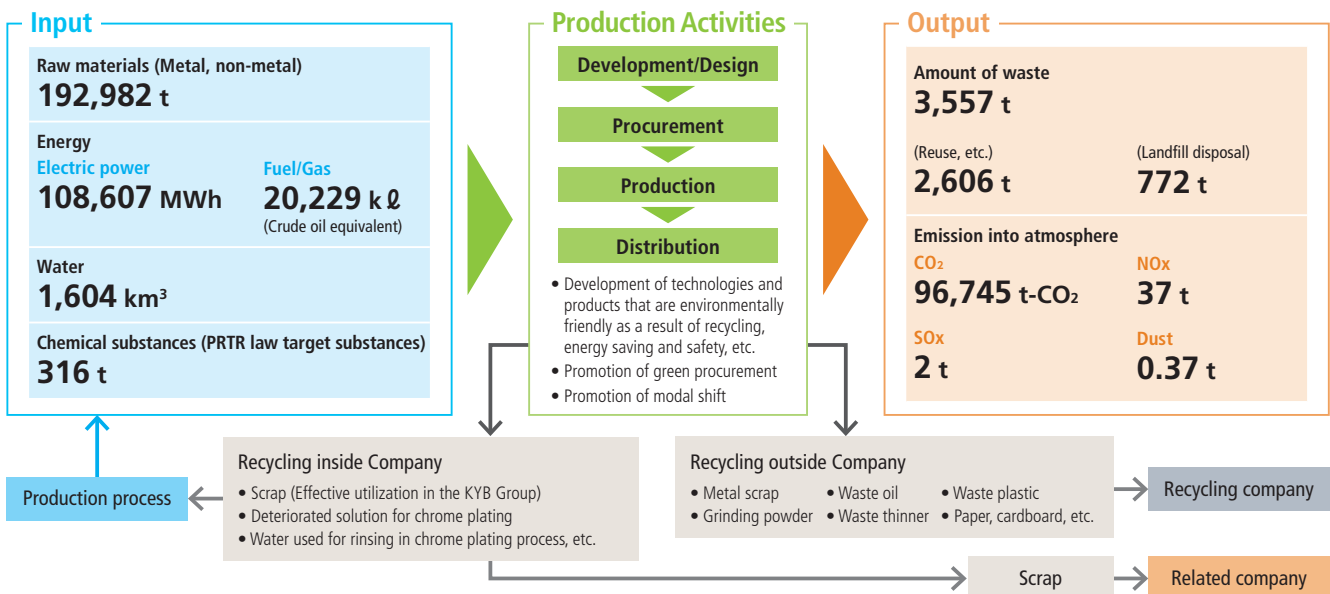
Input

Raw materials (Metal, non-metal)
192,982 t

Energy
Electric power
108,607 MWh

Fuel/Gas
20,229 kℓ
(Crude oil equivalent)

Water
1,604 km³

Chemical substances (PRTR law target substances)
316 t

Production Activities

Development/Design

Procurement

Production

Distribution

• Development of technologies and products that are environmentally friendly as a result of recycling, energy saving and safety, etc.
• Promotion of green procurement
• Promotion of modal shift

Output

Amount of waste
3,557 t

(Reuse, etc.)
2,606 t

(Landfill disposal)
772 t

Emission into atmosphere
$CO_2$
96,745 t-$CO_2$

NOx
37 t

SOx
2 t

Dust
0.37 t

Production process

Recycling inside Company
• Scrap (Effective utilization in the KYB Group)
• Deteriorated solution for chrome plating
• Water used for rinsing in chrome plating process, etc.

Recycling outside Company
• Metal scrap • Waste oil • Waste plastic
• Grinding powder • Waste thinner • Paper, cardboard, etc.

Recycling company

Scrap

Related company